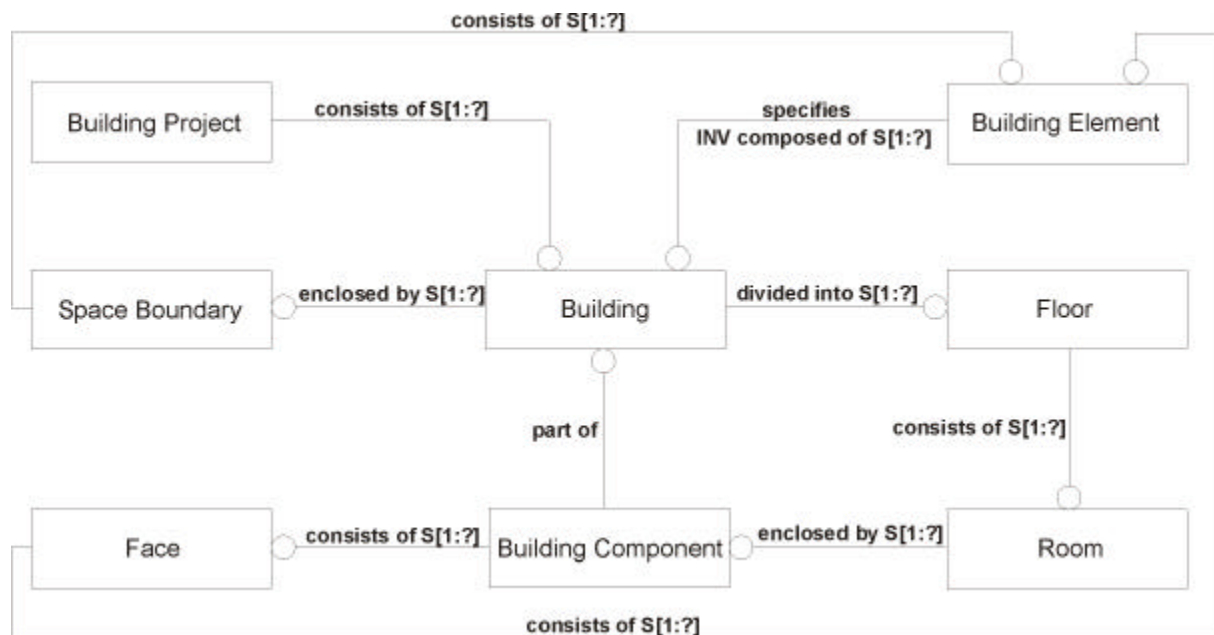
consists of S[1:?]

Building Project

consists of S[1:?]

specifies
INV composed of S[1:?]

Building Element

Space Boundary

enclosed by S[1:?]

Building

divided into S[1:?]

Floor

part of

consists of S[1:?]

Face

consists of S[1:?]

Building Component

enclosed by S[1:?]

Room

consists of S[1:?]